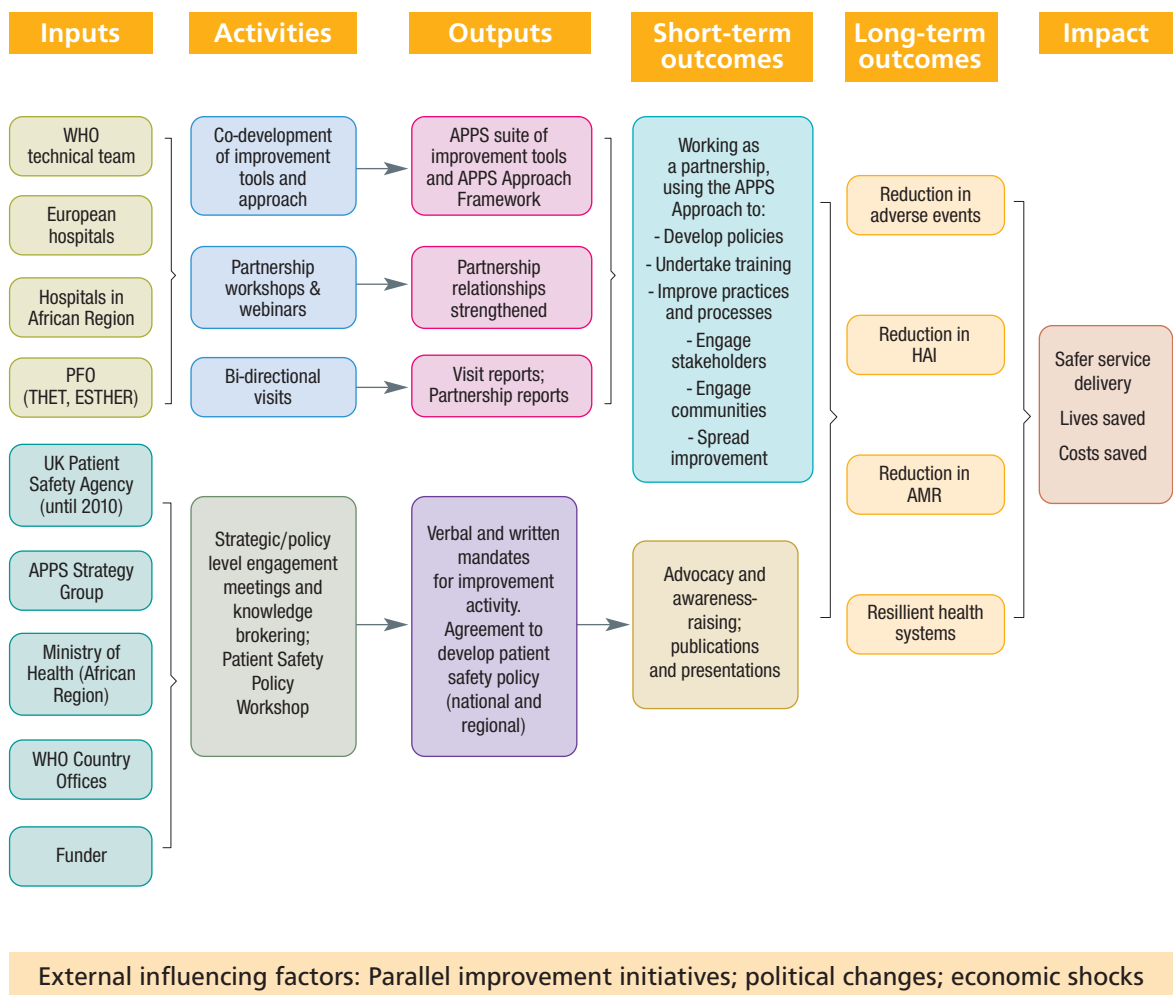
Inputs

Activities

Outputs

Short-term outcomes

Long-term outcomes

Impact

WHO technical team

European hospitals

Hospitals in African Region

PFO (THET, ESTHER)

Co-development of improvement tools and approach

Partnership workshops & webinars

Bi-directional visits

APPS suite of improvement tools and APPS Approach Framework

Partnership relationships strengthened

Visit reports; Partnership reports

Working as a partnership, using the APPS Approach to:
- Develop policies
- Undertake training
- Improve practices and processes
- Engage stakeholders
- Engage communities
- Spread improvement

Reduction in adverse events

Reduction in HAI

Reduction in AMR

Resillient health systems

Safer service delivery
Lives saved
Costs saved

UK Patient Safety Agency (until 2010)

APPS Strategy Group

Ministry of Health (African Region)

WHO Country Offices

Funder

Strategic/policy level engagement meetings and knowledge brokering; Patient Safety Policy Workshop

Verbal and written mandates for improvement activity. Agreement to develop patient safety policy (national and regional)

Advocacy and awareness-raising; publications and presentations

External influencing factors: Parallel improvement initiatives; political changes; economic shocks